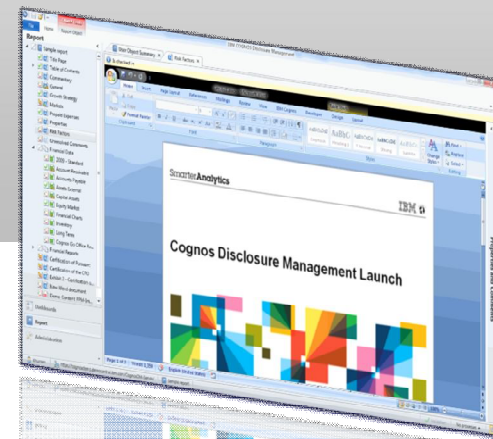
Report

Sample report

Title Page

Table of Contents

Commentary

General

Growth Strategy

Markets

Financial Data

Financial Reports

Workbooks

Report

Administration

Risk Factors

IBM Cognos Disclosure Management

Home

Insert

Page Layout

References

Mailings

Review

View

IBM Cognos

Developer

Design

Format Painter

Font

Paragraph

Styles

Editing

SmarterAnalytics

IBM

Cognos Disclosure Management Launch